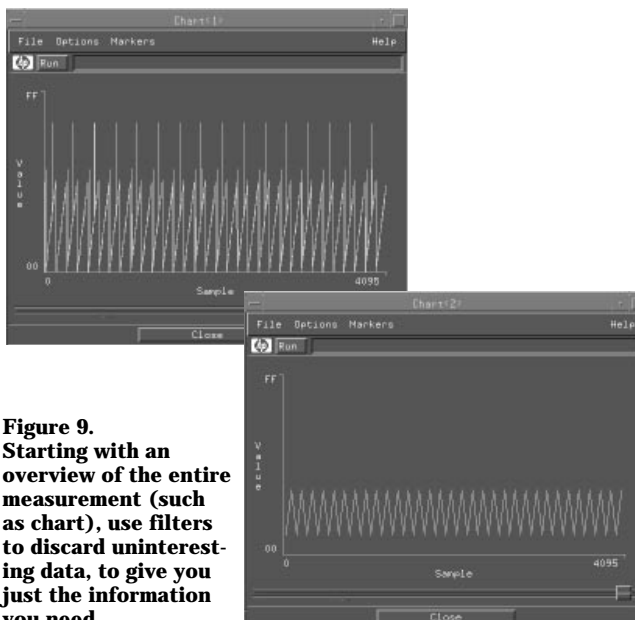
Chart<1>

File Options Markers Help

Run

FF

V
a
l
u
e

00

0

Sample

4095

Close

Chart<2>

File Options Markers Help

Run

FF

V
a
l
u
e

00

0

Sample

4095

Close

Figure 9.
Starting with an overview of the entire measurement (such as chart), use filters to discard uninteresting data, to give you just the information you need.